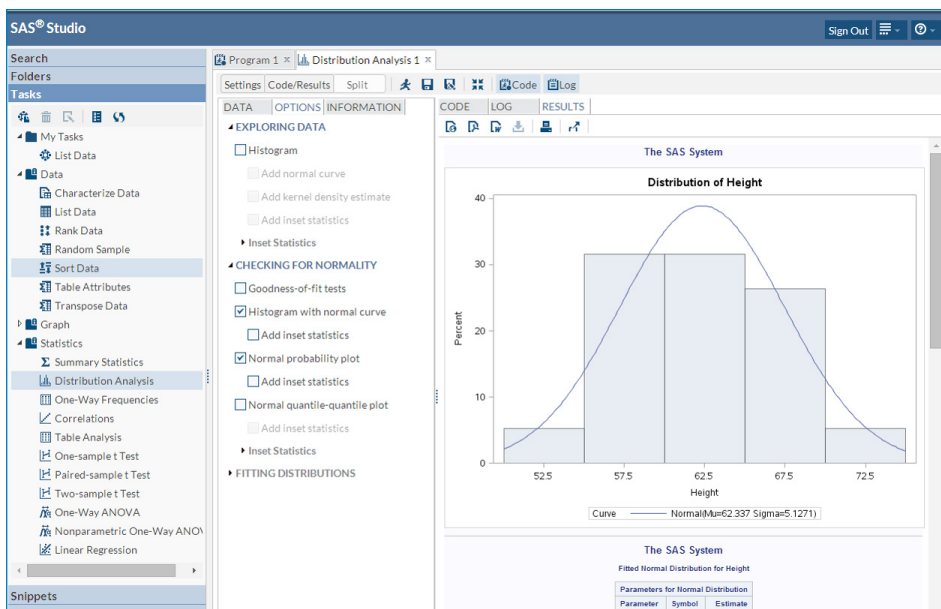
SAS® Studio

Sign Out

Search
Folders
Tasks

My Tasks
List Data
Data
Characterize Data
List Data
Rank Data
Random Sample
Sort Data
Table Attributes
Transpose Data
Graph
Statistics
Summary Statistics
Distribution Analysis
One-Way Frequencies
Correlations
Table Analysis
One-sample t Test
Paired-sample t Test
Two-sample t Test
One-Way ANOVA
Nonparametric One-Way ANOV
Linear Regression

Snippets

Program 1 × Distribution Analysis 1 ×

Settings Code/Results Split Code Log

DATA OPTIONS INFORMATION

EXPLORING DATA
Histogram
Add normal curve
Add kernel density estimate
Add inset statistics
Inset Statistics
CHECKING FOR NORMALITY
Goodness-of-fit tests
Histogram with normal curve
Add inset statistics
Normal probability plot
Add inset statistics
Normal quantile-quantile plot
Add inset statistics
Inset Statistics
FITTING DISTRIBUTIONS

CODE LOG RESULTS

The SAS System

Distribution of Height

40
30
20
10
0
Percent

52.5 57.5 62.5 67.5 72.5
Height

Curve —— Normal(Mu=62.337 Sigma=5.1271)

The SAS System

Fitted Normal Distribution for Height

| Parameters for Normal Distribution | | |
|---|---|---|
| Parameter | Symbol | Estimate |